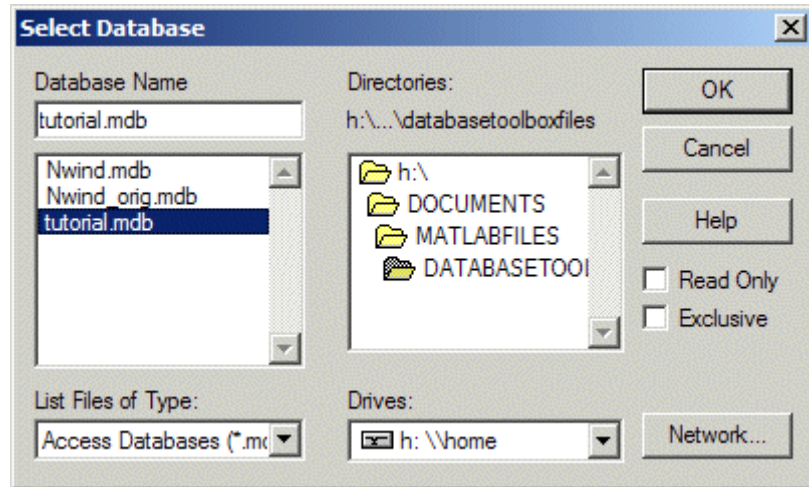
Select Database

Database Name

tutorial.mdb

Nwind.mdb
Nwind_orig.mdb
tutorial.mdb

Directories:

h:\...\databasetoolboxfiles

h:\
DOCUMENTS
MATLABFILES
DATABASETOOI

OK

Cancel

Help

Read Only

Exclusive

List Files of Type:

Access Databases (*.mc

Drives:

h: \\home

Network...